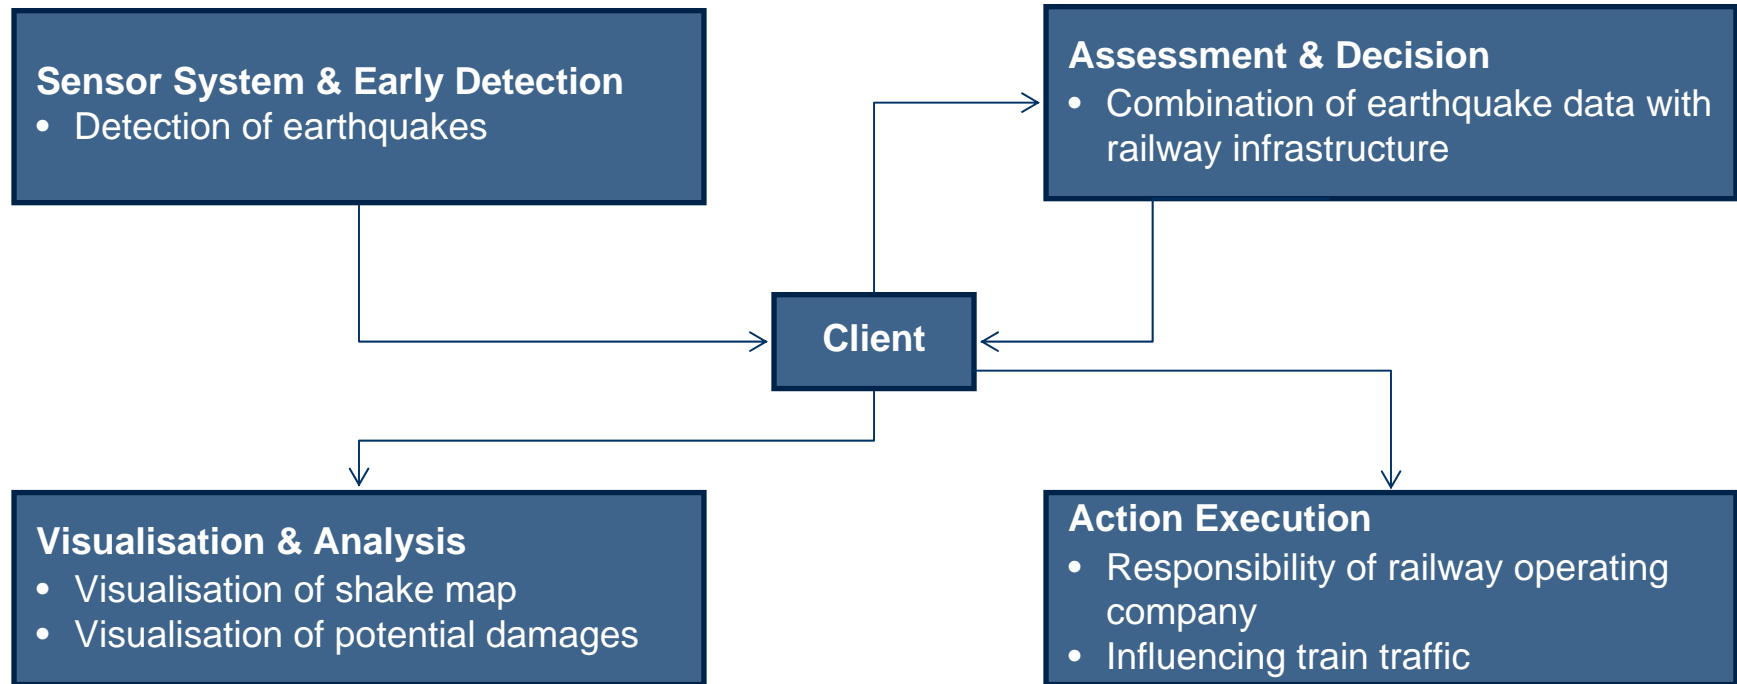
Sensor System & Early Detection
• Detection of earthquakes

Assessment & Decision
• Combination of earthquake data with railway infrastructure

Client

Visualisation & Analysis
• Visualisation of shake map
• Visualisation of potential damages

Action Execution
• Responsibility of railway operating company
• Influencing train traffic